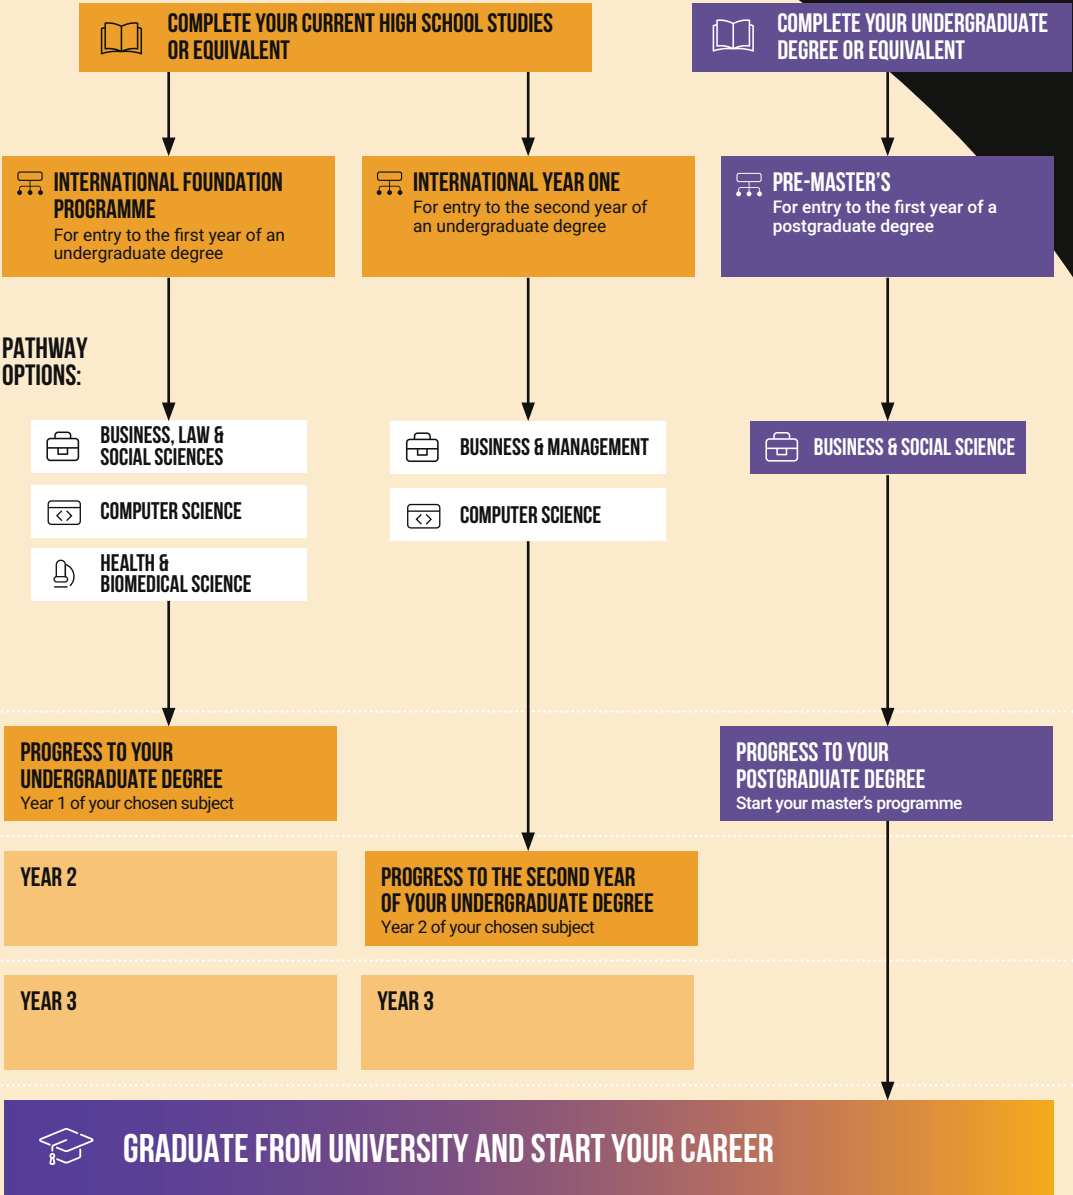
COMPLETE YOUR CURRENT HIGH SCHOOL STUDIES OR EQUIVALENT

COMPLETE YOUR UNDERGRADUATE DEGREE OR EQUIVALENT

INTERNATIONAL FOUNDATION PROGRAMME
For entry to the first year of an undergraduate degree

INTERNATIONAL YEAR ONE
For entry to the second year of an undergraduate degree

PRE-MASTER'S
For entry to the first year of a postgraduate degree

PATHWAY OPTIONS:

BUSINESS, LAW & SOCIAL SCIENCES

COMPUTER SCIENCE

HEALTH & BIOMEDICAL SCIENCE

BUSINESS & MANAGEMENT

COMPUTER SCIENCE

BUSINESS & SOCIAL SCIENCE

PROGRESS TO YOUR UNDERGRADUATE DEGREE
Year 1 of your chosen subject

PROGRESS TO YOUR POSTGRADUATE DEGREE
Start your master's programme

YEAR 2

PROGRESS TO THE SECOND YEAR OF YOUR UNDERGRADUATE DEGREE
Year 2 of your chosen subject

YEAR 3

YEAR 3

GRADUATE FROM UNIVERSITY AND START YOUR CAREER